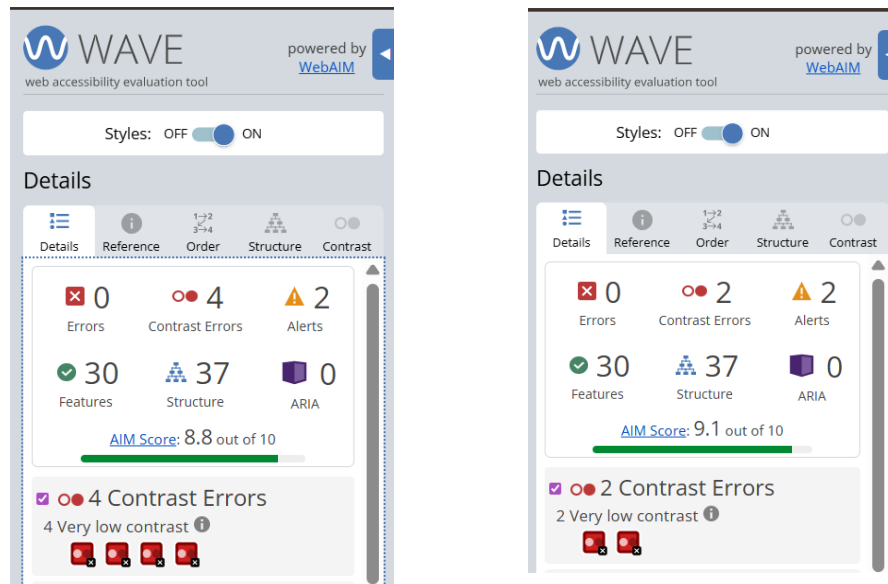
WAVE
web accessibility evaluation tool
powered by WebAIM

Styles: OFF ON

Details

Details Reference Order Structure Contrast

0 Errors
4 Contrast Errors
2 Alerts
30 Features
37 Structure
0 ARIA

AIM Score: 8.8 out of 10

4 Contrast Errors
4 Very low contrast

WAVE
web accessibility evaluation tool
powered by WebAIM

Styles: OFF ON

Details

Details Reference Order Structure Contrast

0 Errors
2 Contrast Errors
2 Alerts
30 Features
37 Structure
0 ARIA

AIM Score: 9.1 out of 10

2 Contrast Errors
2 Very low contrast